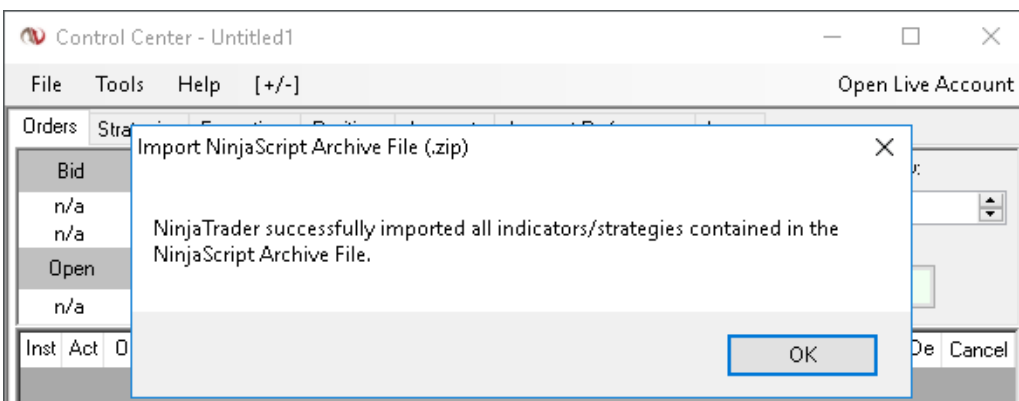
Control Center - Untitled1

File Tools Help [+/-] Open Live Account

Orders Stra

Bid

n/a
n/a

Open

n/a

Inst Act O

De Cancel

Import NinjaScript Archive File (.zip)

NinjaTrader successfully imported all indicators/strategies contained in the NinjaScript Archive File.

OK